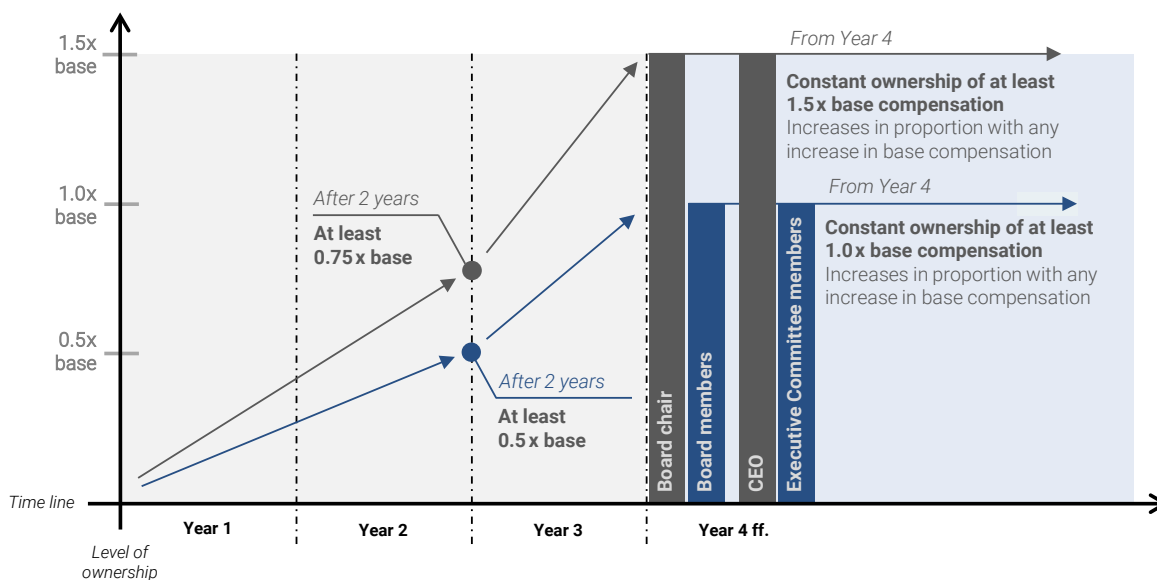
1.5x base

1.0x base

0.5x base

Time line

Level of ownership

After 2 years
At least 0.75 x base

After 2 years
At least 0.5 x base

From Year 4
Constant ownership of at least 1.5 x base compensation
Increases in proportion with any increase in base compensation

From Year 4
Constant ownership of at least 1.0 x base compensation
Increases in proportion with any increase in base compensation

Board chair

Board members

CEO

Executive Committee members

Year 1

Year 2

Year 3

Year 4 ff.